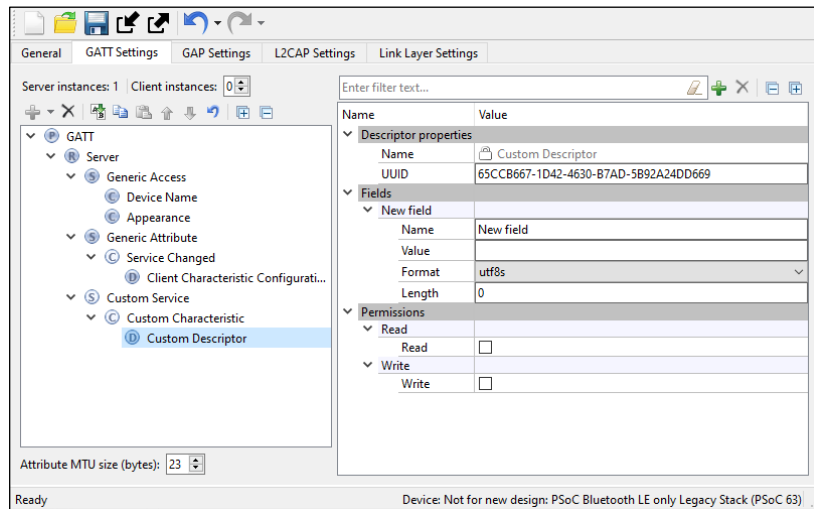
General | GATT Settings | GAP Settings | L2CAP Settings | Link Layer Settings

Server instances: 1 | Client instances: 0

GATT
Server
Generic Access
Device Name
Appearance
Generic Attribute
Service Changed
Client Characteristic Configurati...
Custom Service
Custom Characteristic
Custom Descriptor

Attribute MTU size (bytes): 23

Enter filter text...

| Name | Value |
|---|---|
| Descriptor properties | |
| Name | Custom Descriptor |
| UUID | 65CCB667-1D42-4630-B7AD-5B92A24DD669 |
| Fields | |
| New field | |
| Name | New field |
| Value | |
| Format | utf8s |
| Length | 0 |
| Permissions | |
| Read | |
| Read | |
| Write | |
| Write | |

Ready

Device: Not for new design: PSoC Bluetooth LE only Legacy Stack (PSoC 63)